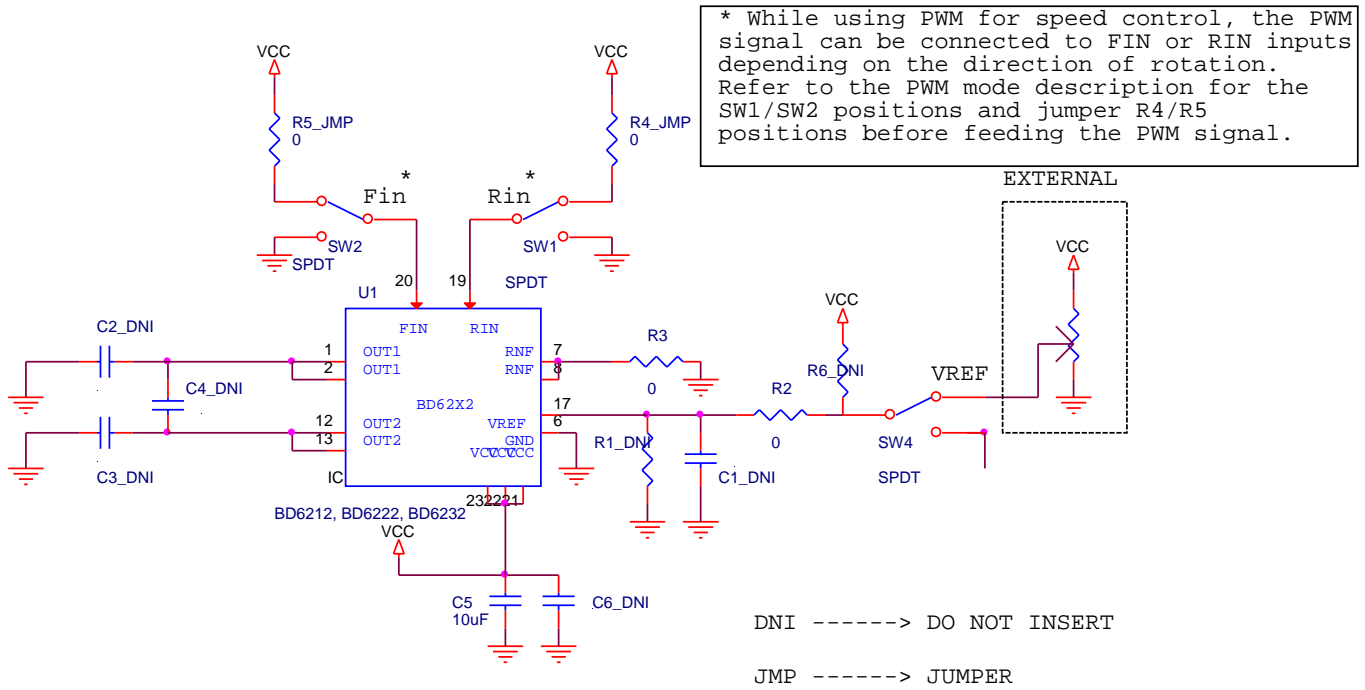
* While using PWM for speed control, the PWM signal can be connected to FIN or RIN inputs depending on the direction of rotation. Refer to the PWM mode description for the SW1/SW2 positions and jumper R4/R5 positions before feeding the PWM signal.

VCC
R5_JMP
0
*
Fin
SW2
SPDT

VCC
R4_JMP
0
*
Rin
SW1
SPDT

EXTERNAL
VCC

U1
20
19
FIN
RIN
C2_DNI
1
2
OUT1
OUT1
C4_DNI
12
13
OUT2
OUT2
C3_DNI
BD62X2
IC
7
8
RNF
RNF
17
6
VREF
GND
VCCVCCVCC
232221
BD6212, BD6222, BD6232

R3
0
VCC
R2
0
R6_DNI
VREF
SW4
SPDT
R1_DNI
C1_DNI

VCC
C5
10uF
C6_DNI

DNI ------> DO NOT INSERT

JMP ------> JUMPER